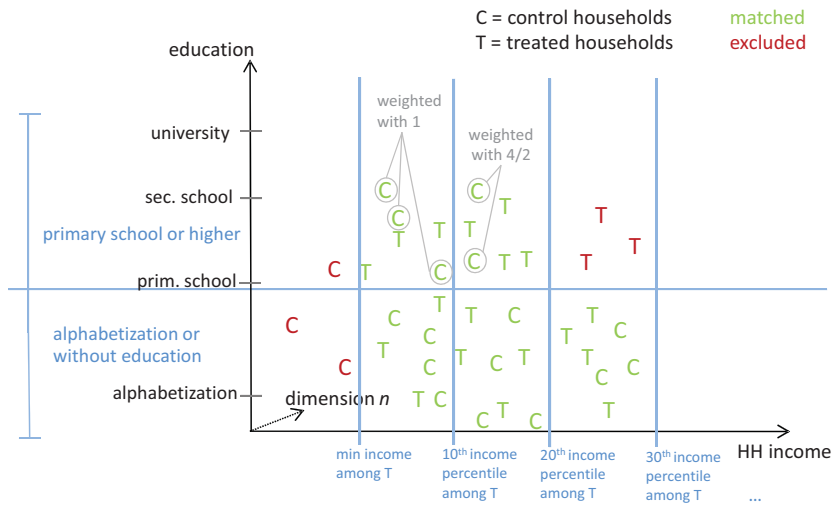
C = control households
T = treated households
matched
excluded

education

university
sec. school
prim. school
alphabetization

primary school or higher
alphabetization or without education

weighted with 1
weighted with 4/2

C T C C T T T C C T T C T T T T C T C C C T C C T C T C T T C C T T C T T C T C T C C C T T C C T T C T C T

dimension $n$

min income among T
$10^{th}$ income percentile among T
$20^{th}$ income percentile among T
$30^{th}$ income percentile among T
...
HH income